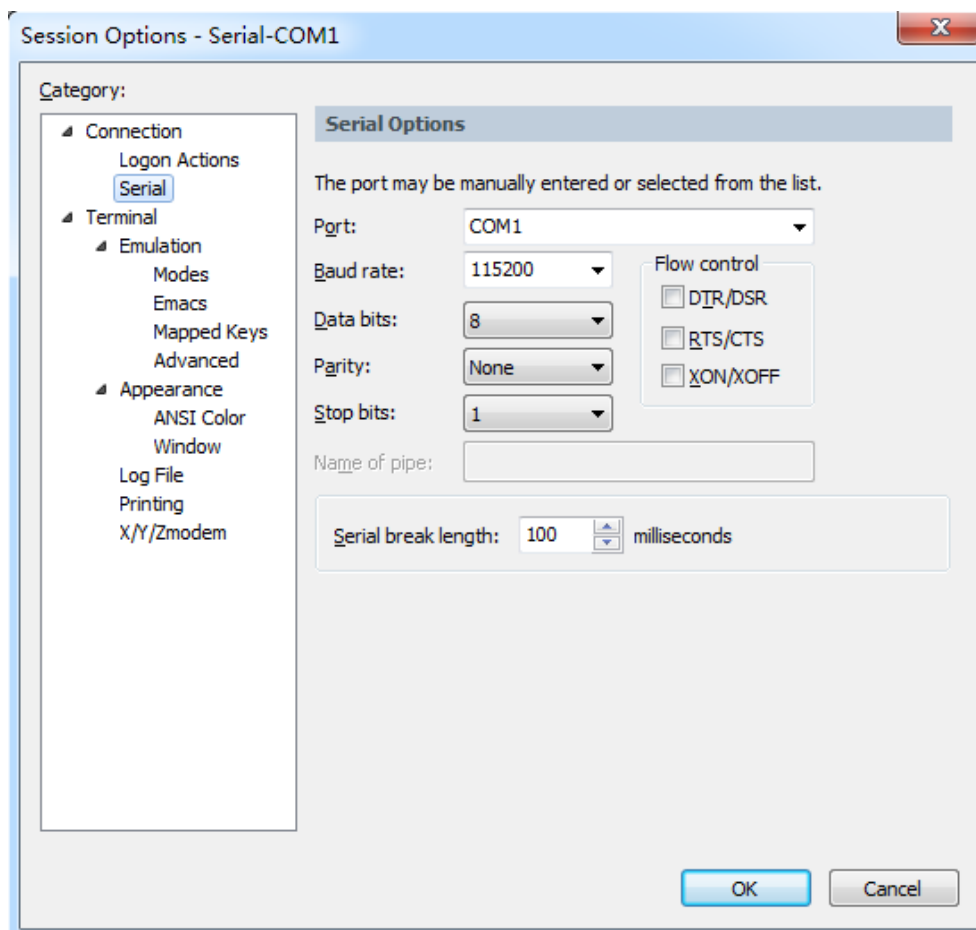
Session Options - Serial-COM1

Category:

Connection
Logon Actions
Serial
Terminal
Emulation
Modes
Emacs
Mapped Keys
Advanced
Appearance
ANSI Color
Window
Log File
Printing
X/Y/Zmodem

Serial Options

The port may be manually entered or selected from the list.

Port: COM1

Baud rate: 115200

Data bits: 8

Parity: None

Stop bits: 1

Flow control
DTR/DSR
RTS/CTS
XON/XOFF

Name of pipe:

Serial break length: 100 milliseconds

OK Cancel